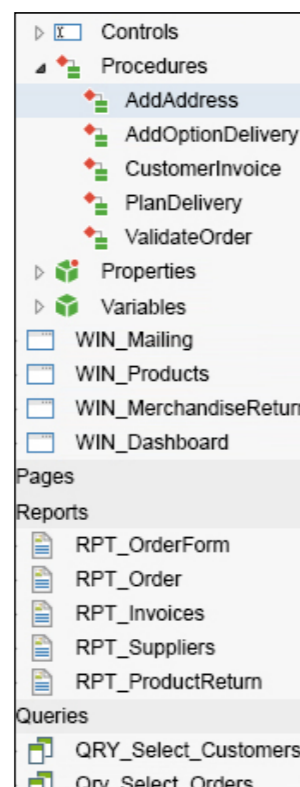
Controls
Procedures
AddAddress
AddOptionDelivery
CustomerInvoice
PlanDelivery
ValidateOrder
Properties
Variables
WIN_Mailing
WIN_Products
WIN_MerchandiseReturn
WIN_Dashboard
Pages
Reports
RPT_OrderForm
RPT_Order
RPT_Invoices
RPT_Suppliers
RPT_ProductReturn
Queries
QRY_Select_Customers
Qry_Select_Orders